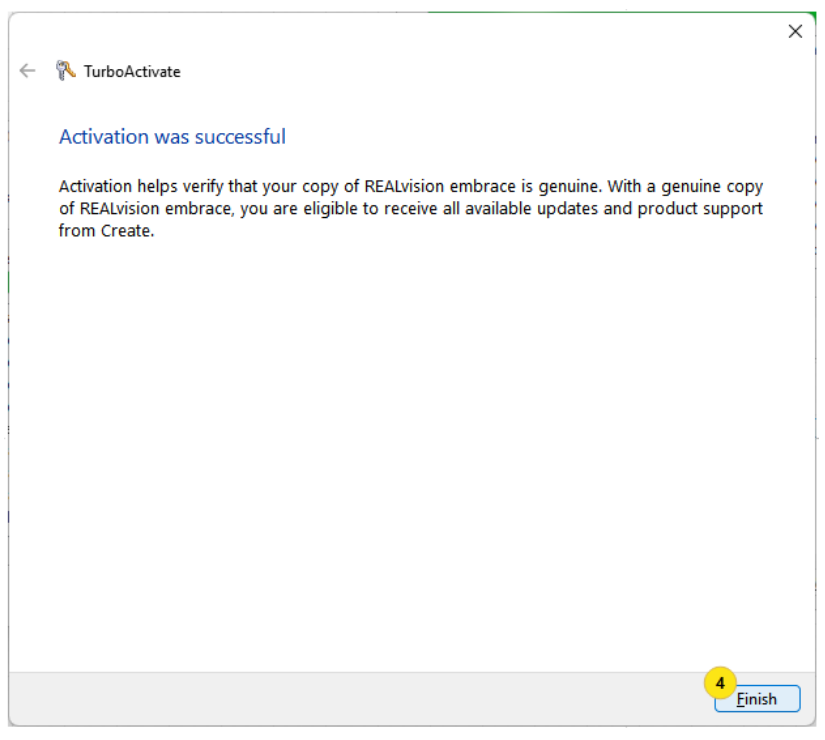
TurboActivate

Activation was successful

Activation helps verify that your copy of REALvision embrace is genuine. With a genuine copy of REALvision embrace, you are eligible to receive all available updates and product support from Create.

4

Finish